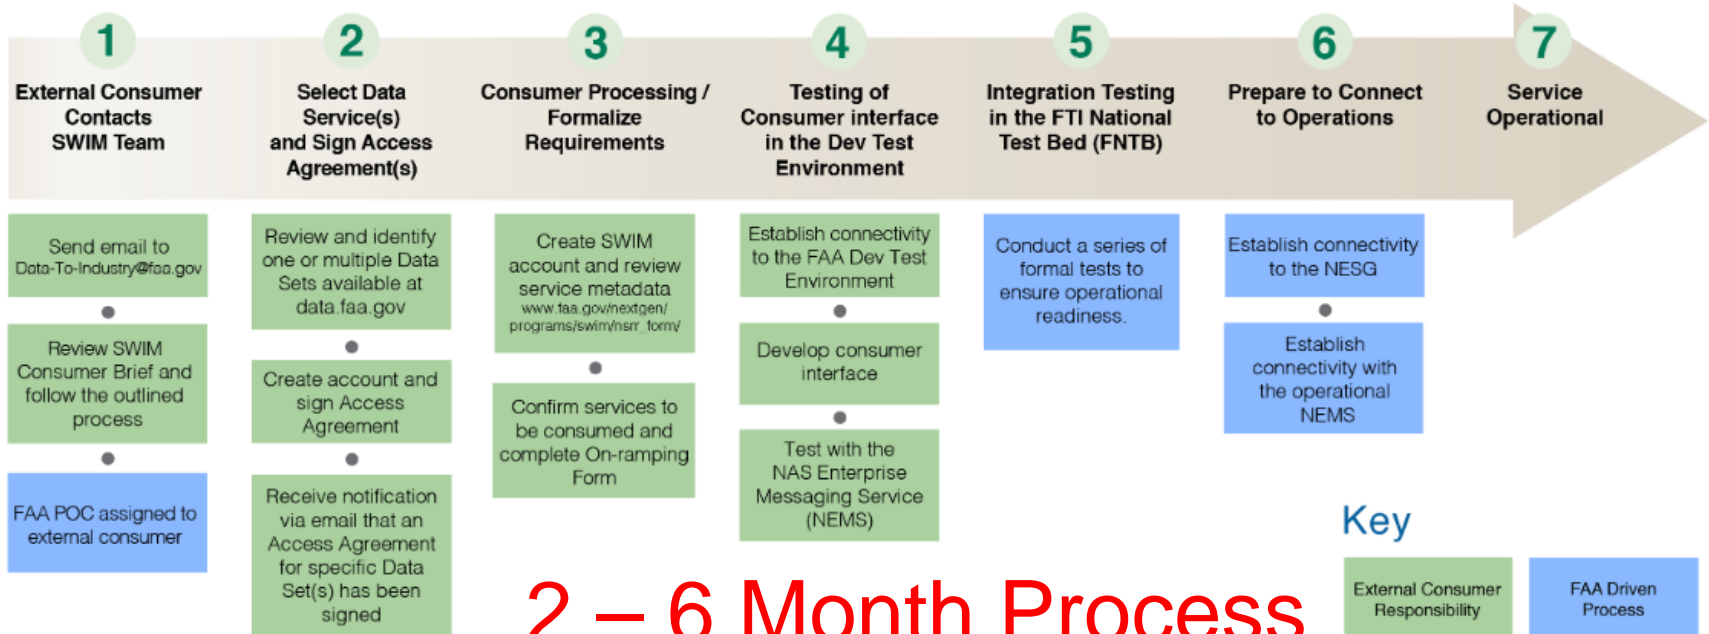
1
External Consumer Contacts SWIM Team

2
Select Data Service(s) and Sign Access Agreement(s)

3
Consumer Processing / Formalize Requirements

4
Testing of Consumer interface in the Dev Test Environment

5
Integration Testing in the FTI National Test Bed (FNTB)

6
Prepare to Connect to Operations

7
Service Operational

Send email to Data-To-Industry@faa.gov

Review SWIM Consumer Brief and follow the outlined process

FAA POC assigned to external consumer

Review and identify one or multiple Data Sets available at data.faa.gov

Create account and sign Access Agreement

Receive notification via email that an Access Agreement for specific Data Set(s) has been signed

Create SWIM account and review service metadata www.faa.gov/nextgen/programs/swim/nsrr_form/

Confirm services to be consumed and complete On-ramping Form

Establish connectivity to the FAA Dev Test Environment

Develop consumer interface

Test with the NAS Enterprise Messaging Service (NEMS)

Conduct a series of formal tests to ensure operational readiness.

Establish connectivity to the NESG

Establish connectivity with the operational NEMS

Key

External Consumer Responsibility

FAA Driven Process

2 – 6 Month Process